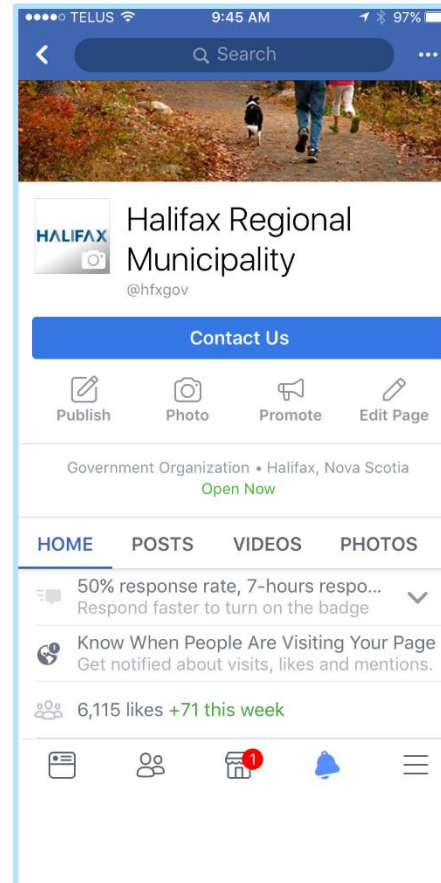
●●●●○ TELUS 9:45 AM 97%

Search

HALIFAX

Halifax Regional Municipality
@hfxgov

Contact Us

Publish
Photo
Promote
Edit Page

Government Organization • Halifax, Nova Scotia
Open Now

HOME
POSTS
VIDEOS
PHOTOS

50% response rate, 7-hours respo...
Respond faster to turn on the badge

Know When People Are Visiting Your Page
Get notified about visits, likes and mentions.

6,115 likes +71 this week

1